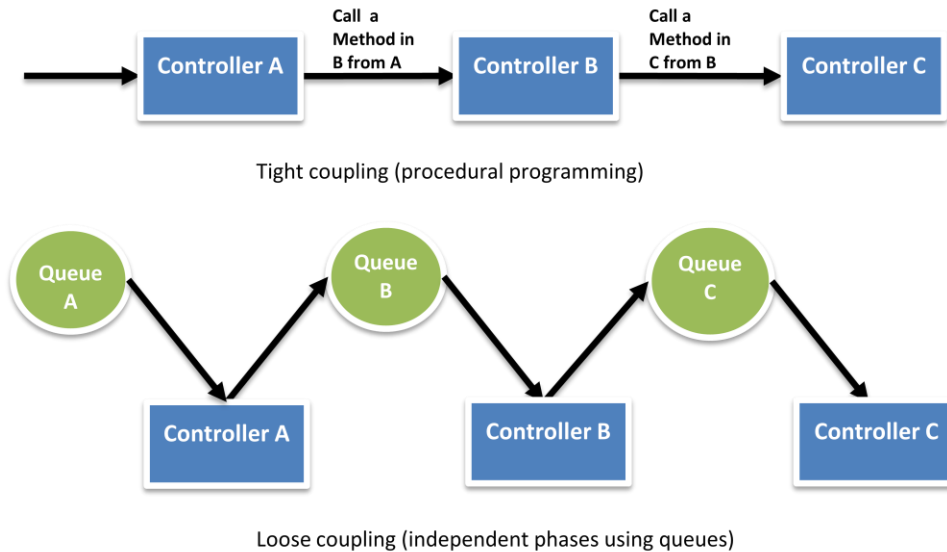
Controller A

Call a Method in B from A

Controller B

Call a Method in C from B

Controller C

Tight coupling (procedural programming)

Queue A

Queue B

Queue C

Controller A

Controller B

Controller C

Loose coupling (independent phases using queues)